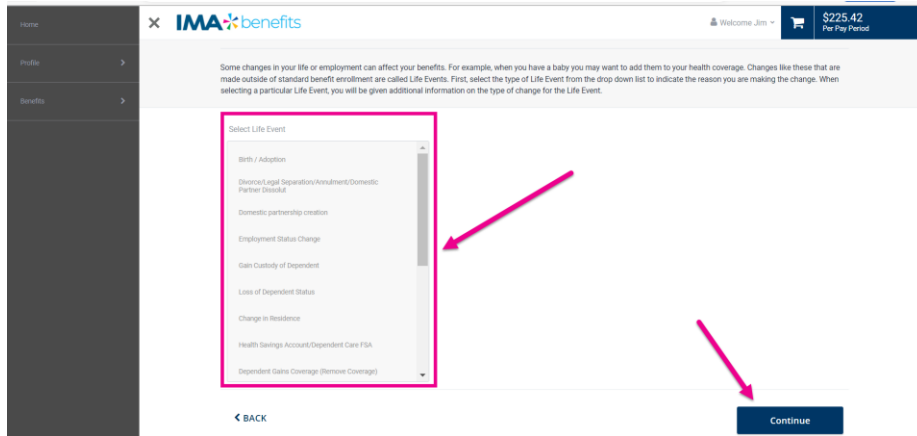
Home

Profile

Benefits

IMA benefits

Welcome Jim

$225.42
Per Pay Period

Some changes in your life or employment can affect your benefits. For example, when you have a baby you may want to add them to your health coverage. Changes like these that are made outside of standard benefit enrollment are called Life Events. First, select the type of Life Event from the drop down list to indicate the reason you are making the change. When selecting a particular Life Event, you will be given additional information on the type of change for the Life Event.

Select Life Event

Birth / Adoption

Divorce/Legal Separation/Annulment/Domestic Partner Dissolut

Domestic partnership creation

Employment Status Change

Gain Custody of Dependent

Loss of Dependent Status

Change in Residence

Health Savings Account/Dependent Care FSA

Dependent Gains Coverage (Remove Coverage)

BACK

Continue